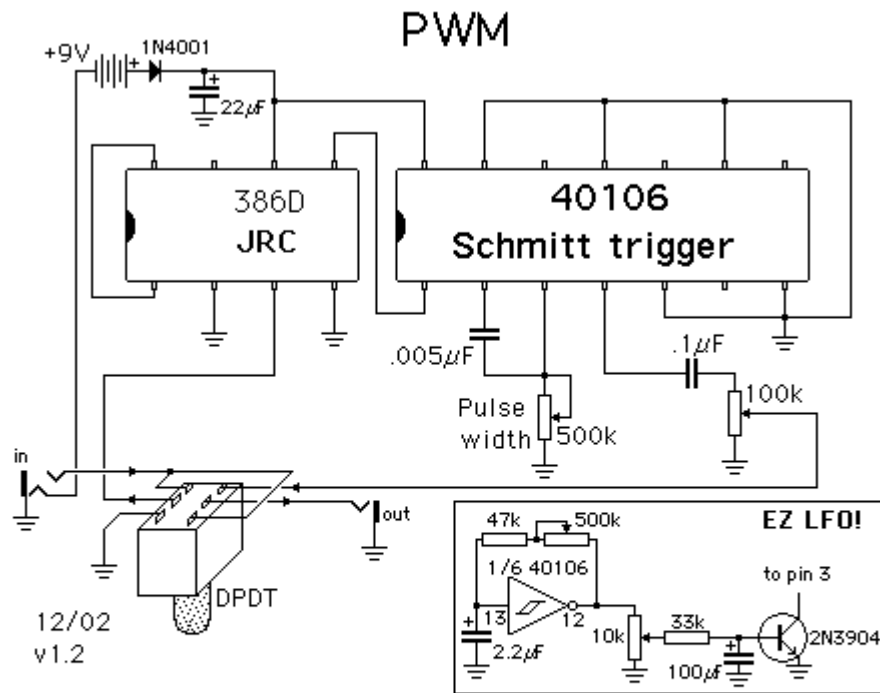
PWM

+9V

1N4001

+

+

22$\mu$F

386D

JRC

40106

Schmitt trigger

.005$\mu$F

.1$\mu$F

100k

Pulse width

500k

in

out

DPDT

12/02

v1.2

EZ LFO!

47k

500k

1/6 40106

13

12

+

2.2$\mu$F

10k

33k

to pin 3

2N3904

+

100$\mu$F